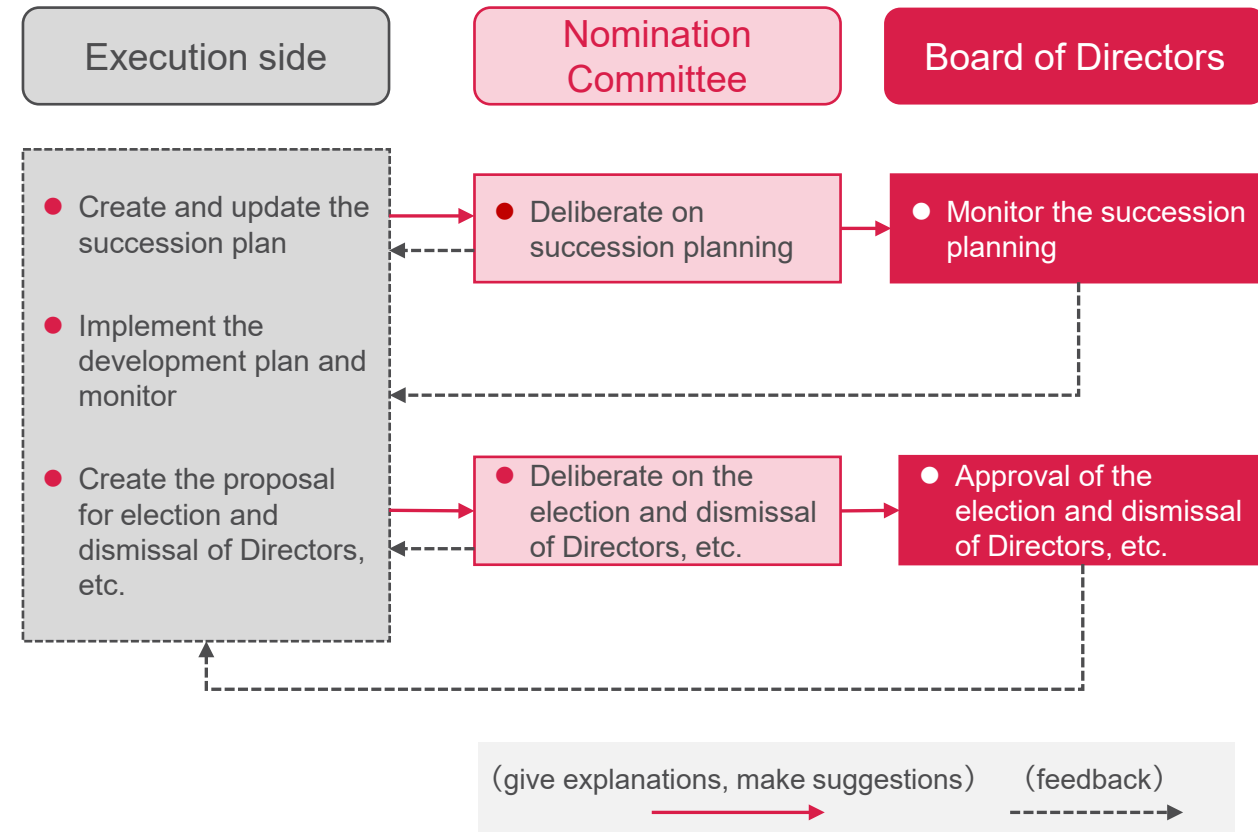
Execution side

Nomination Committee

Board of Directors

● Create and update the succession plan

● Implement the development plan and monitor

● Create the proposal for election and dismissal of Directors, etc.

● Deliberate on succession planning

● Monitor the succession planning

● Deliberate on the election and dismissal of Directors, etc.

● Approval of the election and dismissal of Directors, etc.

（give explanations, make suggestions）

（feedback）